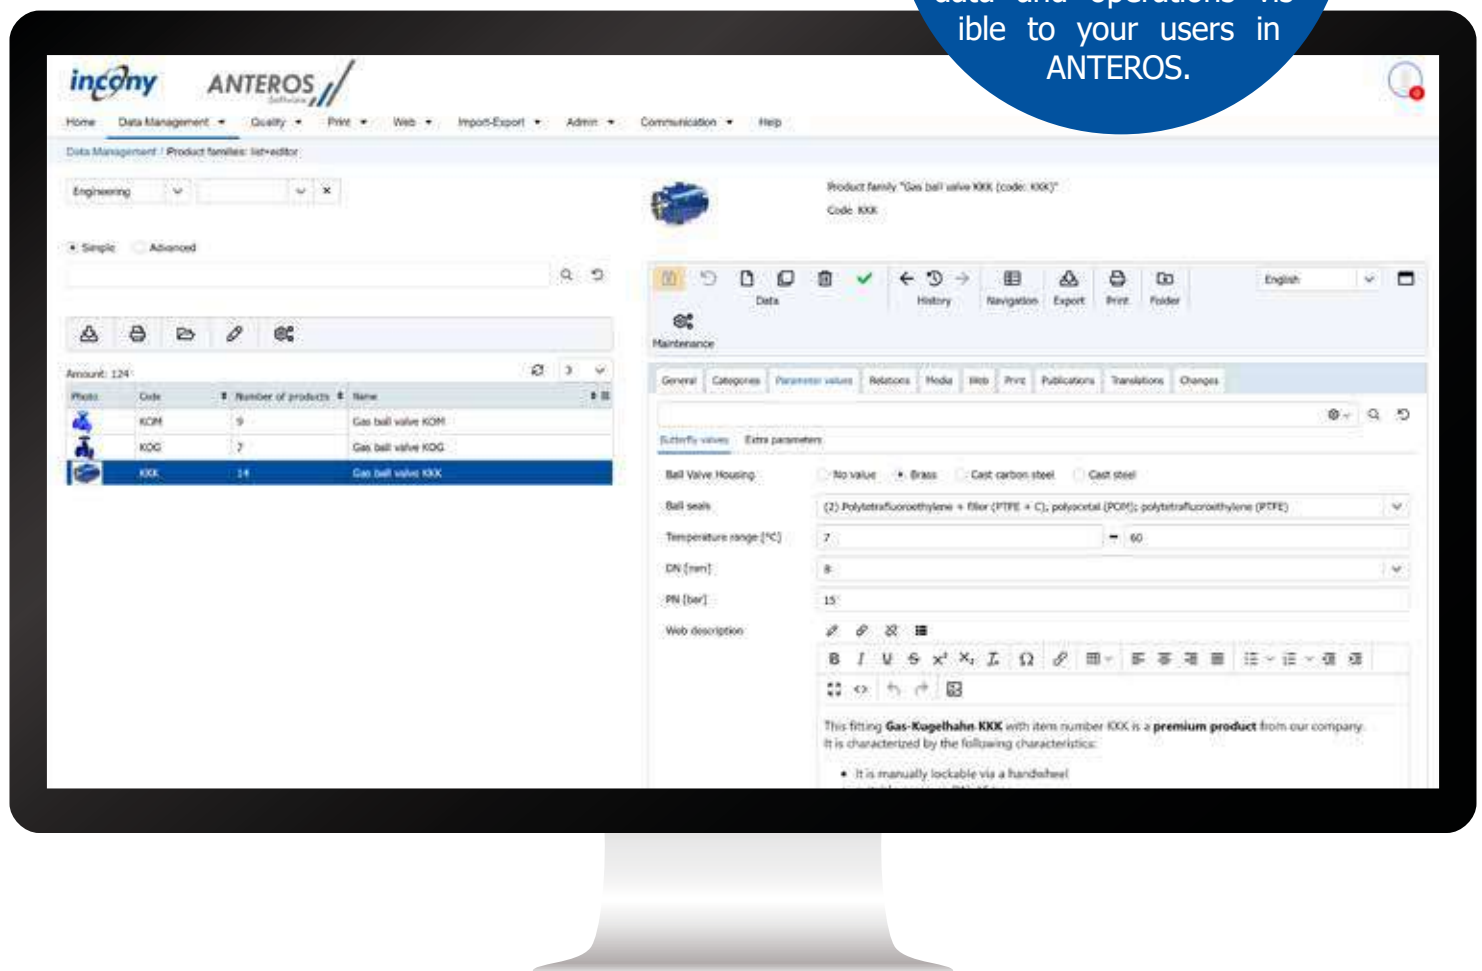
ible to your users in ANTEROS.

incony ANTEROS Software

Home Data Management Quality Print Web Import-Export Admin Communication Help

Data Management / Product families: list+editor

Engineering

Simple Advanced

Amount: 124

| Photo | Code | Number of products | Name |
|---|---|---|---|
| | KOM | 9 | Gas ball valve KOM |
| | KOG | 7 | Gas ball valve KOG |
| | KKK | 14 | Gas ball valve KKK |

Product family "Gas ball valve KKK (code: KKK)"
Code KKK

Data History Navigation Export Print Folder English
Maintenance

General Categories Parameter values Relations Media Web Print Publications Translations Changes

Butterfly valves Extra parameters

Ball Valve Housing No value Brass Cast carbon steel Cast steel
Ball seals (2) Polytetrafluoroethylene + filler (PTFE + C), polyacetal (POM); polytetrafluoroethylene (PTFE)
Temperature range [°C] 7 - 60
DN [mm] 8
PN [bar] 15
Web description

This fitting **Gas-Kugelhahn KKK** with item number KKK is a **premium product** from our company. It is characterized by the following characteristics:

• It is manually lockable via a handwheel